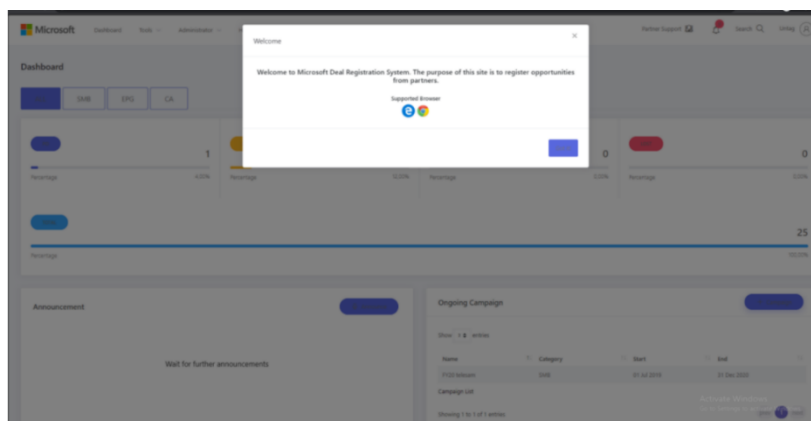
Microsoft Dashboard Tools Administrator

Partner Support Search Irving

Dashboard

SMB EPG CA

1

Percentage 4.00%

Percentage 0.00%

Percentage 0.00%

0

Percentage 0.00%

0

25

Percentage 100.00%

Announcement

Wait for further announcements

Ongoing Campaign

Show 10 entries

| Name | Category | Start | End |
|---|---|---|---|
| FY20 Mission | SMB | 01 Jul 2019 | 31 Dec 2020 |

Campaign List

Showing 1 to 1 of 1 entries

Activate Windows

Welcome

×

Welcome to Microsoft Deal Registration System. The purpose of this site is to register opportunities from partners.

Supported Browser